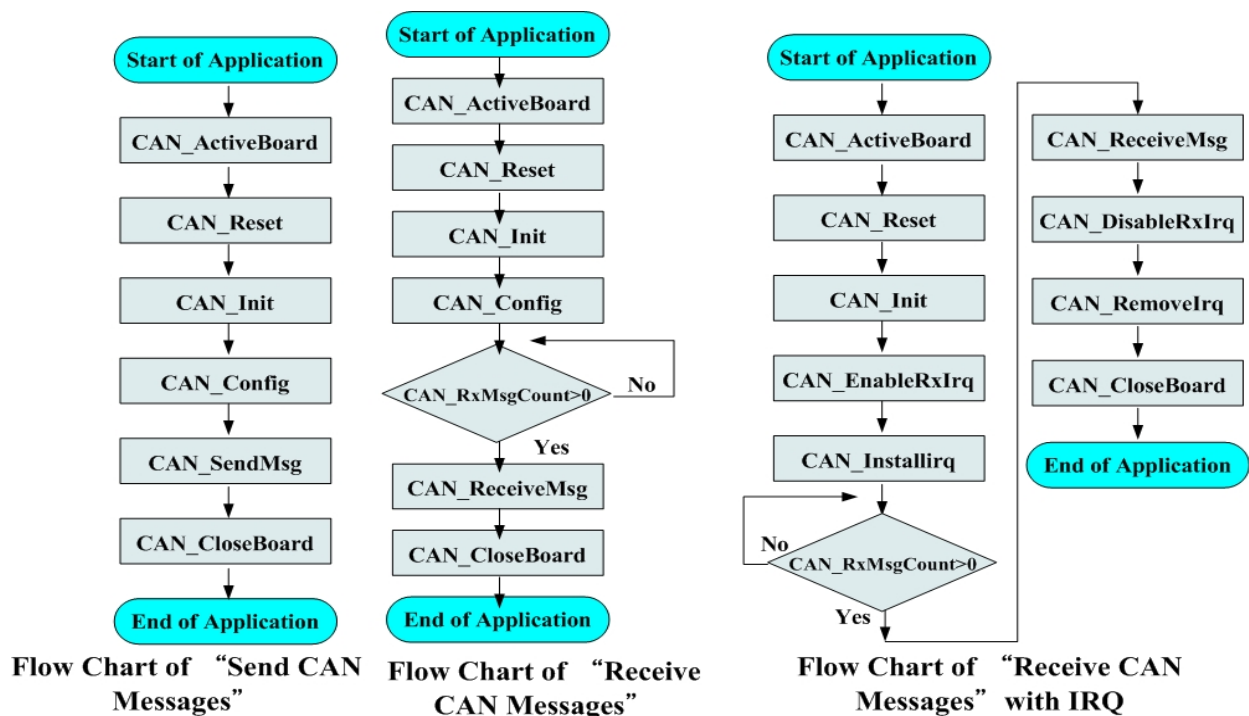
Start of Application

CAN_ActiveBoard

CAN_Reset

CAN_Init

CAN_Config

CAN_SendMsg

CAN_CloseBoard

End of Application

Flow Chart of "Send CAN Messages"

Start of Application

CAN_ActiveBoard

CAN_Reset

CAN_Init

CAN_Config

CAN_RxMsgCount>0

No

Yes

CAN_ReceiveMsg

CAN_CloseBoard

End of Application

Flow Chart of "Receive CAN Messages"

Start of Application

CAN_ActiveBoard

CAN_Reset

CAN_Init

CAN_EnableRxIrq

CAN_Installirq

No

CAN_RxMsgCount>0

Yes

CAN_ReceiveMsg

CAN_DisableRxIrq

CAN_RemoveIrq

CAN_CloseBoard

End of Application

Flow Chart of "Receive CAN Messages" with IRQ